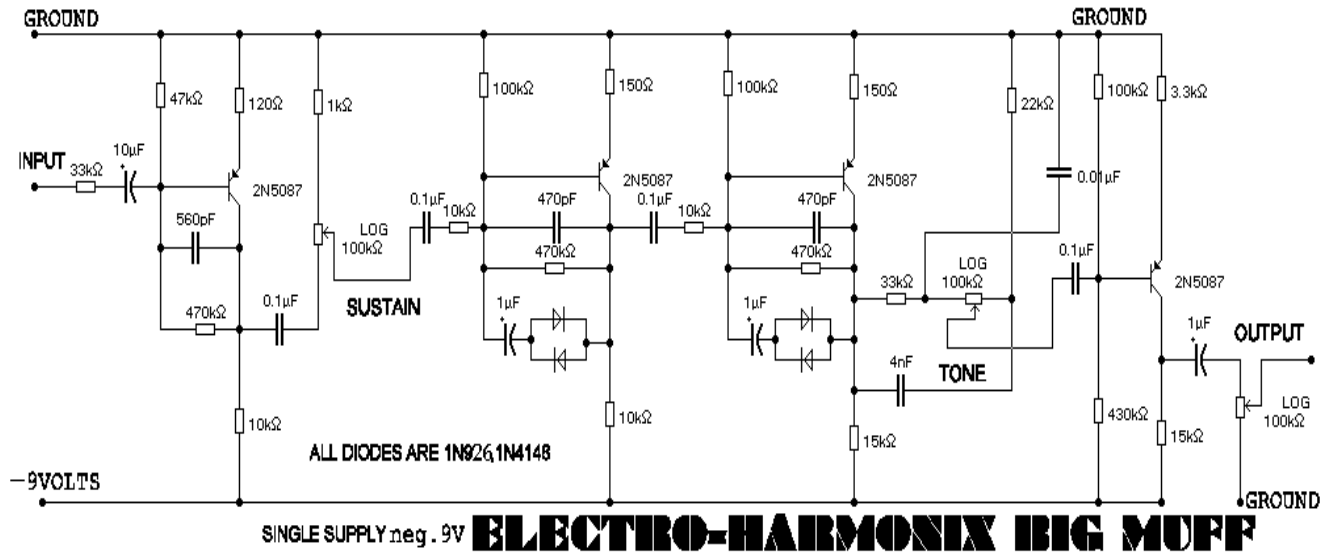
GROUND

GROUND

47kΩ

120Ω

1kΩ

100kΩ

150Ω

100kΩ

150Ω

22kΩ

100kΩ

3.3kΩ

INPUT

33kΩ

10μF

2N5087

2N5087

2N5087

0.01μF

560pF

0.1μF

10kΩ

470pF

0.1μF

10kΩ

470pF

LOG 100kΩ

470kΩ

470kΩ

LOG 100kΩ

0.1μF

2N5087

SUSTAIN

33kΩ

470kΩ

0.1μF

1μF

1μF

1μF

OUTPUT

4nF

TONE

LOG 100kΩ

10kΩ

10kΩ

15kΩ

430kΩ

15kΩ

ALL DIODES ARE 1N926,1N4148

-9VOLTS

GROUND

SINGLE SUPPLY neg. 9V ELECTRO-HARMONIX BIG MUFF